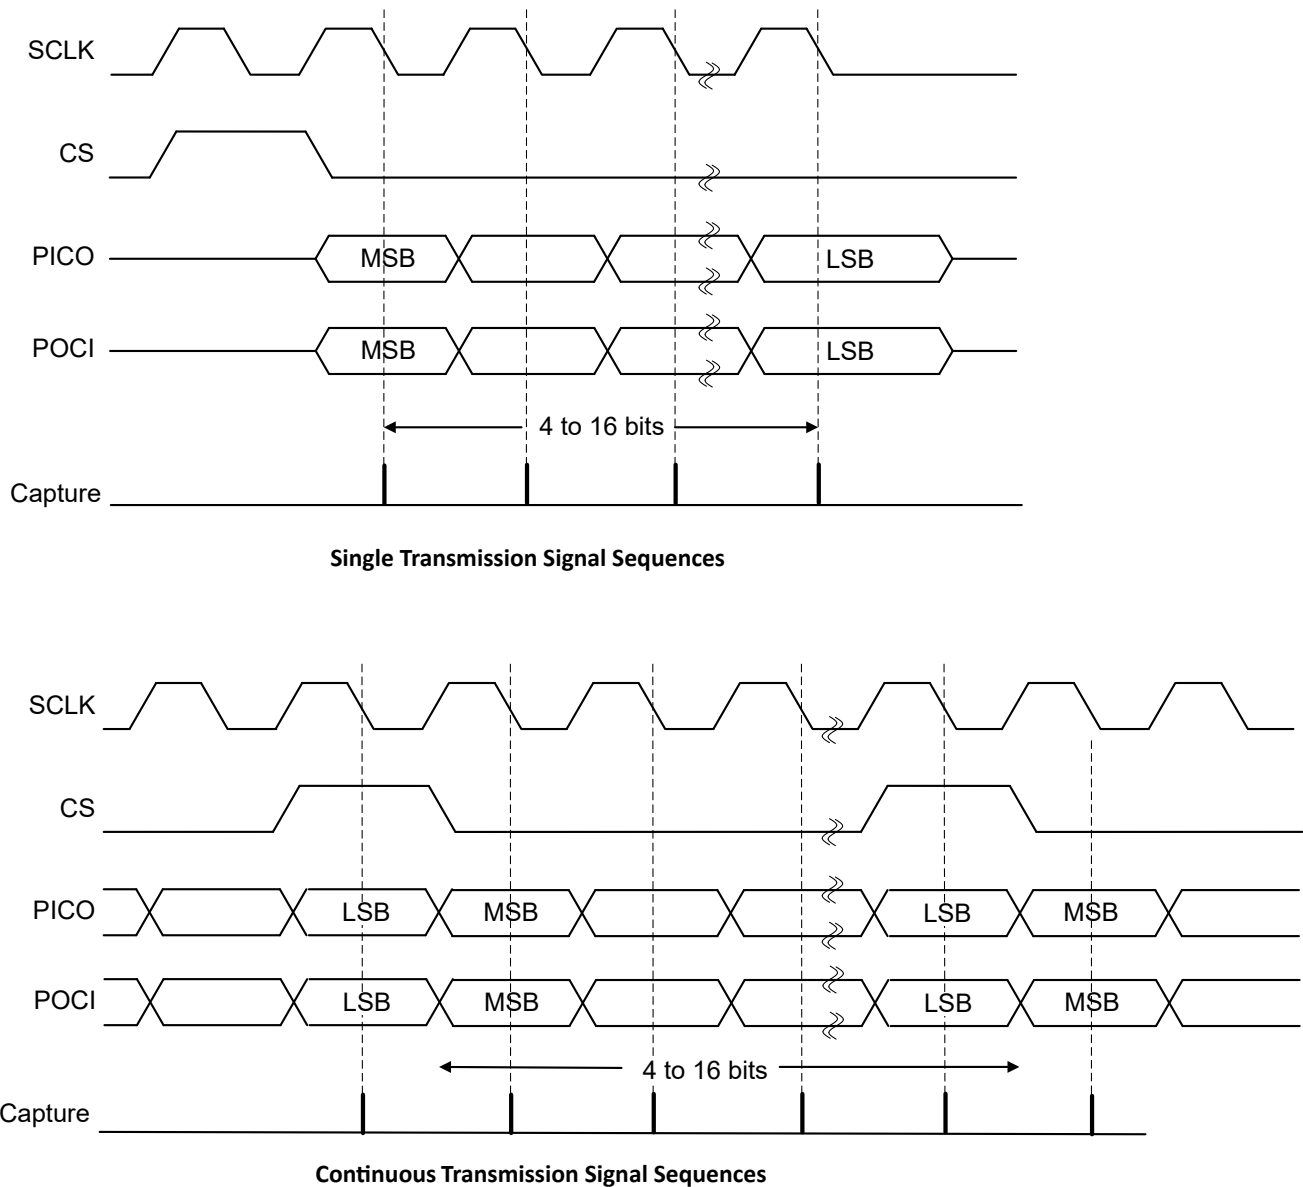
SCLK

CS

PICO

MSB

LSB

POCI

MSB

LSB

4 to 16 bits

Capture

**Single Transmission Signal Sequences**

SCLK

CS

PICO

LSB

MSB

LSB

MSB

POCI

LSB

MSB

LSB

MSB

4 to 16 bits

Capture

**Continuous Transmission Signal Sequences**